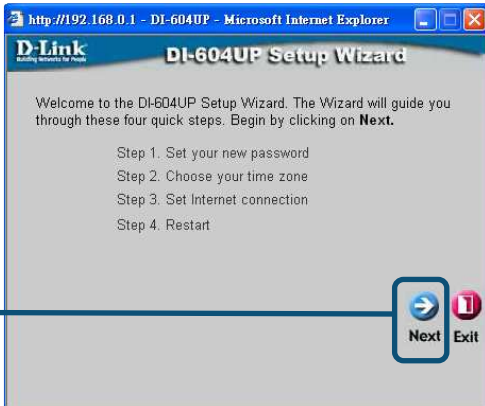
http://192.168.0.1 - DI-604UP - Microsoft Internet Explorer

D-Link
Building Networks for People

DI-604UP Setup Wizard

Welcome to the DI-604UP Setup Wizard. The Wizard will guide you through these four quick steps. Begin by clicking on **Next.**

Step 1. Set your new password
Step 2. Choose your time zone
Step 3. Set Internet connection
Step 4. Restart

Next Exit